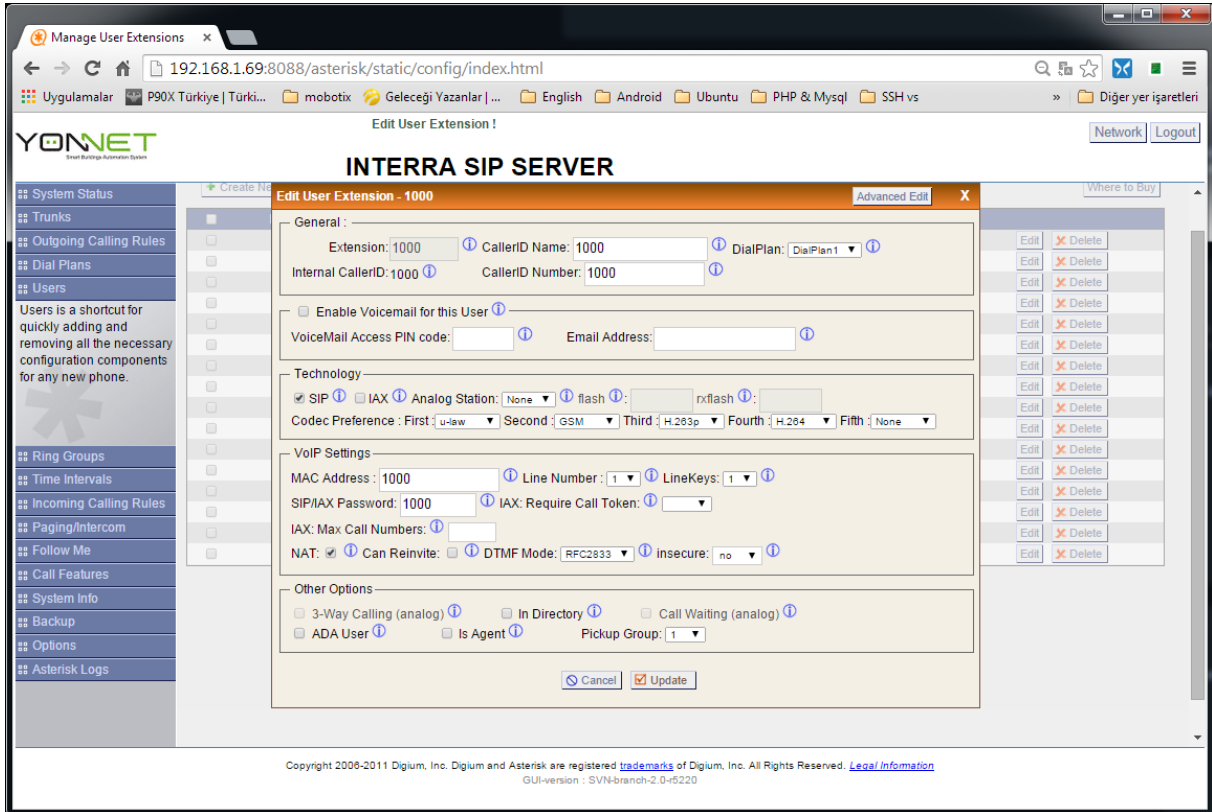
Manage User Extensions ×

192.168.1.69:8088/asterisk/static/config/index.html

Uygulamalar P90X Türkiye | Türki... mobotix Geleceği Yazanlar | ... English Android Ubuntu PHP & Mysql SSH vs » Diğer yer işaretleri

YONNET
Smart Buildings Automation System

Edit User Extension !

INTERRA SIP SERVER

Network Logout

System Status
Trunks
Outgoing Calling Rules
Dial Plans
Users
Users is a shortcut for quickly adding and removing all the necessary configuration components for any new phone.
Ring Groups
Time Intervals
Incoming Calling Rules
Paging/Intercom
Follow Me
Call Features
System Info
Backup
Options
Asterisk Logs

+ Create Ne

Where to Buy

Edit User Extension - 1000 Advanced Edit X

General :
Extension: 1000 CallerID Name: 1000 DialPlan: DialPlan1
Internal CallerID: 1000 CallerID Number: 1000

Enable Voicemail for this User
VoiceMail Access PIN code: Email Address:

Technology
SIP IAX Analog Station: None flash : rxflash :
Codec Preference : First : u-law Second : GSM Third : H.263p Fourth : H.264 Fifth : None

VoIP Settings
MAC Address : 1000 Line Number : 1 LineKeys: 1
SIP/IAX Password: 1000 IAX: Require Call Token:
IAX: Max Call Numbers:
NAT: Can Reinvite: DTMF Mode: RFC2833 insecure: no

Other Options
3-Way Calling (analog) In Directory Call Waiting (analog)
ADA User Is Agent Pickup Group: 1

Cancel Update

Edit Delete
Edit Delete
Edit Delete
Edit Delete
Edit Delete
Edit Delete
Edit Delete
Edit Delete
Edit Delete
Edit Delete
Edit Delete
Edit Delete
Edit Delete
Edit Delete
Edit Delete
Edit Delete

Copyright 2006-2011 Digium, Inc. Digium and Asterisk are registered trademarks of Digium, Inc. All Rights Reserved. Legal Information
GUI-version : SVN-branch-2.0-r5220